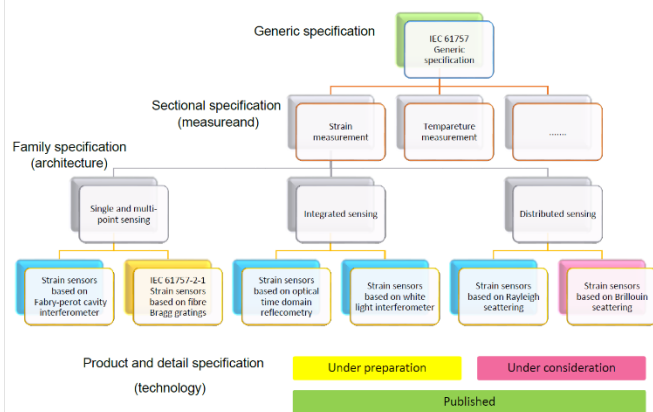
Generic specification

IEC 61757
Generic
specification

Sectional specification
(measureand)

Strain
measurement

Tempareture
measurement

.......

Family specification
(architecture)

Single and multi-
point sensing

Integrated sensing

Distributed sensing

Strain sensors
based on
Fabry-perot cavity
interferometer

IEC 61757-2-1
Strain sensors
based on fibre
Bragg gratings

Strain sensors
based on optical
time domain
reflecometry

Strain sensors
based on white
light interferometer

Strain sensors
based on Rayleigh
seattering

Strain sensors
based on Brillouin
seattering

Product and detail specification

(technology)

Under preparation

Under consideration

Published